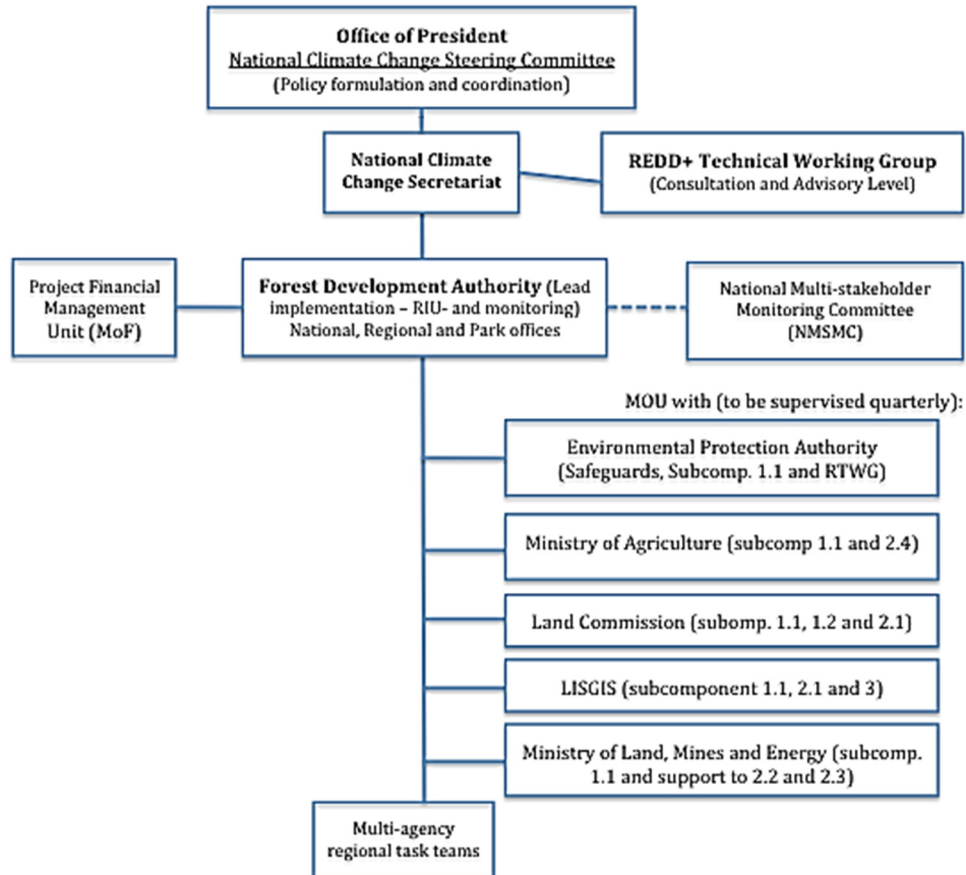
Office of President
National Climate Change Steering Committee
(Policy formulation and coordination)

National Climate Change Secretariat

REDD+ Technical Working Group
(Consultation and Advisory Level)

Project Financial Management Unit (MoF)

Forest Development Authority (Lead implementation – RIU- and monitoring)
National, Regional and Park offices

National Multi-stakeholder Monitoring Committee (NMSMC)

MOU with (to be supervised quarterly):

Environmental Protection Authority (Safeguards, Subcomp. 1.1 and RTWG)

Ministry of Agriculture (subcomp 1.1 and 2.4)

Land Commission (subomp. 1.1, 1.2 and 2.1)

LISGIS (subcomponent 1.1, 2.1 and 3)

Ministry of Land, Mines and Energy (subcomp. 1.1 and support to 2.2 and 2.3)

Multi-agency regional task teams